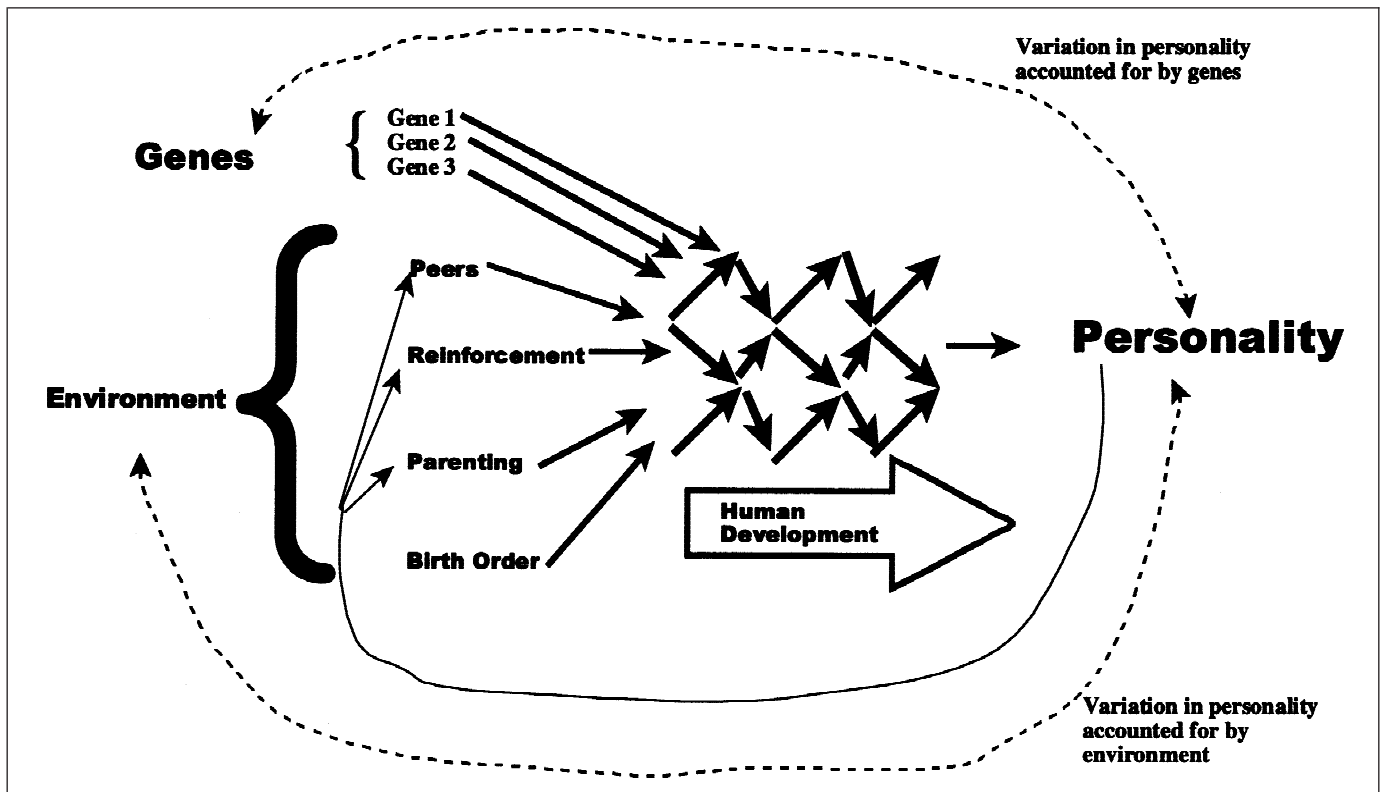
Variation in personality accounted for by genes

Genes

Gene 1
Gene 2
Gene 3

Peers

Reinforcement

Environment

Parenting

Birth Order

Personality

Human Development

Variation in personality accounted for by environment